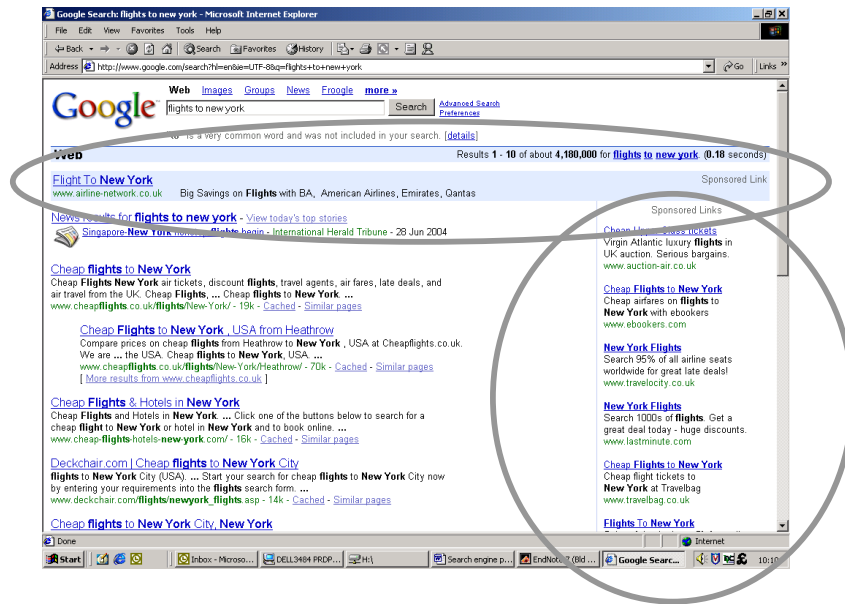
Google Search: flights to new york - Microsoft Internet Explorer

File Edit View Favorites Tools Help

Back Search Favorites History

Address http://www.google.com/search?hl=en&ie=UTF-8&q=flights+to+new+york Go Links

Web Images Groups News Froogle more »

flights to new york Search Advanced Search Preferences

"to" is a very common word and was not included in your search. [details]

Web Results 1 - 10 of about 4,180,000 for flights to new york. (0.18 seconds)

Flight To New York
www.airline-network.co.uk Big Savings on Flights with BA, American Airlines, Emirates, Qantas
Sponsored Link

News results for flights to new york - View today's top stories
Singapore-New York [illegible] flights begin - International Herald Tribune - 28 Jun 2004

Cheap flights to New York
Cheap Flights New York air tickets, discount flights, travel agents, air fares, late deals, and air travel from the UK. Cheap Flights, ... Cheap flights to New York. ...
www.cheapflights.co.uk/flights/New-York/ - 19k - Cached - Similar pages

Cheap Flights to New York , USA from Heathrow
Compare prices on cheap flights from Heathrow to New York , USA at Cheapflights.co.uk. We are ... the USA. Cheap flights to New York, USA. ...
www.cheapflights.co.uk/flights/New-York/Heathrow/ - 70k - Cached - Similar pages
[ More results from www.cheapflights.co.uk ]

Cheap Flights & Hotels in New York
Cheap Flights and Hotels in New York. ... Click one of the buttons below to search for a cheap flight to New York or hotel in New York and to book online. ...
www.cheap-flights-hotels-new-york.com/ - 16k - Cached - Similar pages

Deckchair.com | Cheap flights to New York City
flights to New York City (USA). ... Start your search for cheap flights to New York City now by entering your requirements into the flights search form. ...
www.deckchair.com/flights/newyork_flights.asp - 14k - Cached - Similar pages

Cheap flights to New York City, New York

Sponsored Links

Cheap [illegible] tickets
Virgin Atlantic luxury flights in UK auction. Serious bargains.
www.auction-air.co.uk

Cheap Flights to New York
Cheap airfares on flights to New York with ebookers
www.ebookers.com

New York Flights
Search 95% of all airline seats worldwide for great late deals!
www.travelocity.co.uk

New York Flights
Search 1000s of flights. Get a great deal today - huge discounts.
www.lastminute.com

Cheap Flights to New York
Cheap flight tickets to New York at Travelbag
www.travelbag.co.uk

Flights To New York

Done Internet

Start Inbox - Microso... DELL3404 PRDP... H:\ Search engine p... EndNote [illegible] Google Searc... 10:10